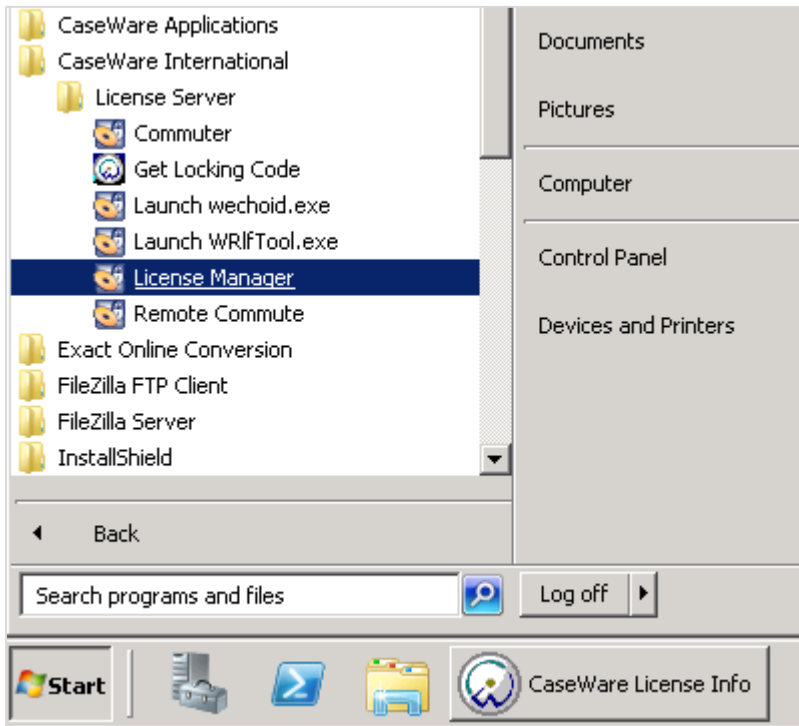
CaseWare Applications
CaseWare International
License Server
Commuter
Get Locking Code
Launch wechoid.exe
Launch WRlfTool.exe
License Manager
Remote Commute
Exact Online Conversion
FileZilla FTP Client
FileZilla Server
InstallShield

Back

Search programs and files

Documents
Pictures
Computer
Control Panel
Devices and Printers

Log off

Start
CaseWare License Info